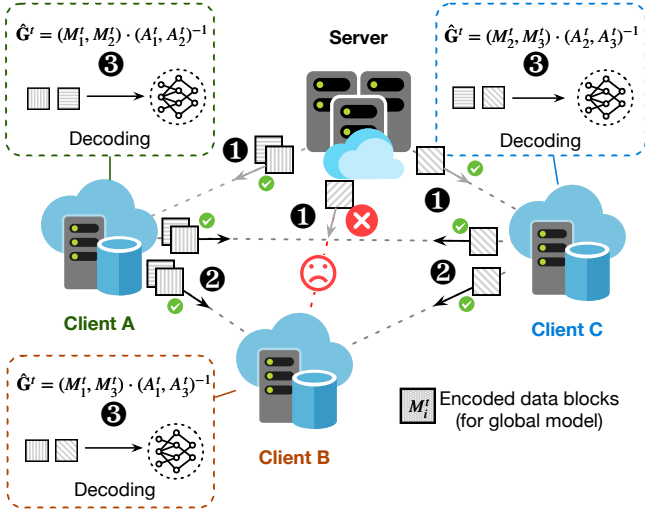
$\hat{\mathbf{G}}^t = (M_1^t, M_2^t) \cdot (A_1^t, A_2^t)^{-1}$

❸

Decoding

Server

$\hat{\mathbf{G}}^t = (M_2^t, M_3^t) \cdot (A_2^t, A_3^t)^{-1}$

❸

Decoding

❶

❶

❶

❷

❷

Client A

Client C

$\hat{\mathbf{G}}^t = (M_1^t, M_3^t) \cdot (A_1^t, A_3^t)^{-1}$

❸

Decoding

Client B

$M_i^t$ Encoded data blocks (for global model)